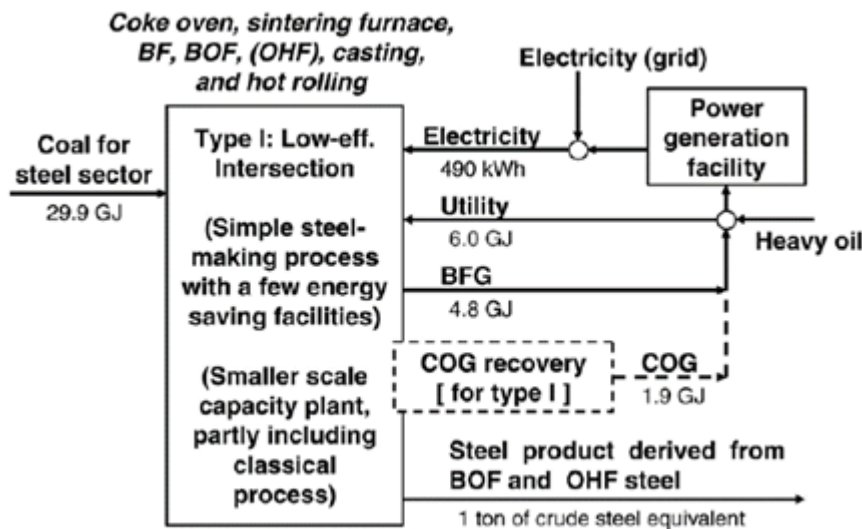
Coke oven, sintering furnace, BF, BOF, (OHF), casting, and hot rolling

Electricity (grid)

Coal for steel sector
29.9 GJ

Type I: Low-eff. Intersection

(Simple steel-making process with a few energy saving facilities)

(Smaller scale capacity plant, partly including classical process)

Electricity
490 kWh

Power generation facility

Utility
6.0 GJ

Heavy oil

BFG
4.8 GJ

COG recovery
[ for type I ]

COG
1.9 GJ

Steel product derived from BOF and OHF steel

1 ton of crude steel equivalent